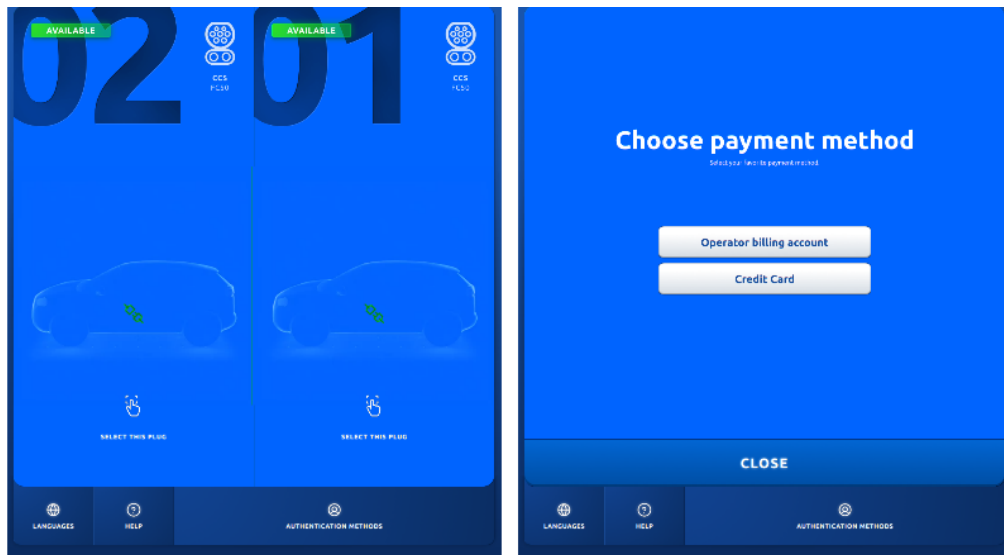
02
AVAILABLE
CCS
FC50

SELECT THIS PLUG

01
AVAILABLE
CCS
FC50

SELECT THIS PLUG

LANGUAGES
HELP
AUTHENTICATION METHODS

Choose payment method
Select your favorite payment method

Operator billing account
Credit Card

CLOSE

LANGUAGES
HELP
AUTHENTICATION METHODS